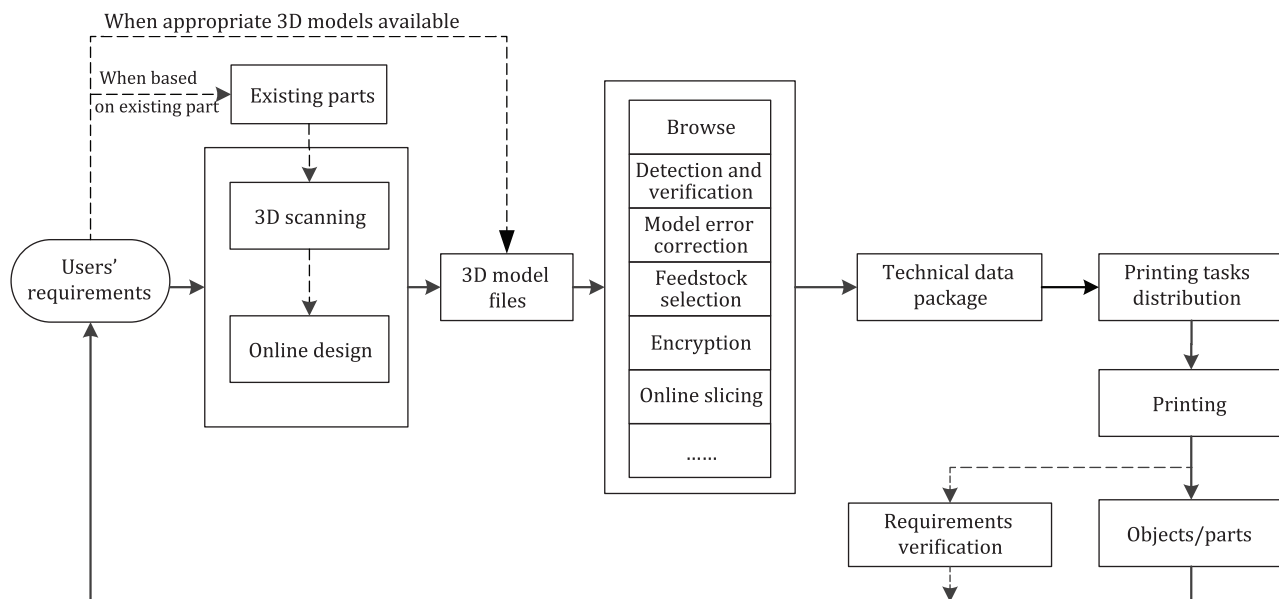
When appropriate 3D models available

When based on existing part

Existing parts

3D scanning

Online design

Users' requirements

3D model files

Browse

Detection and verification

Model error correction

Feedstock selection

Encryption

Online slicing

……

Technical data package

Printing tasks distribution

Printing

Requirements verification

Objects/parts